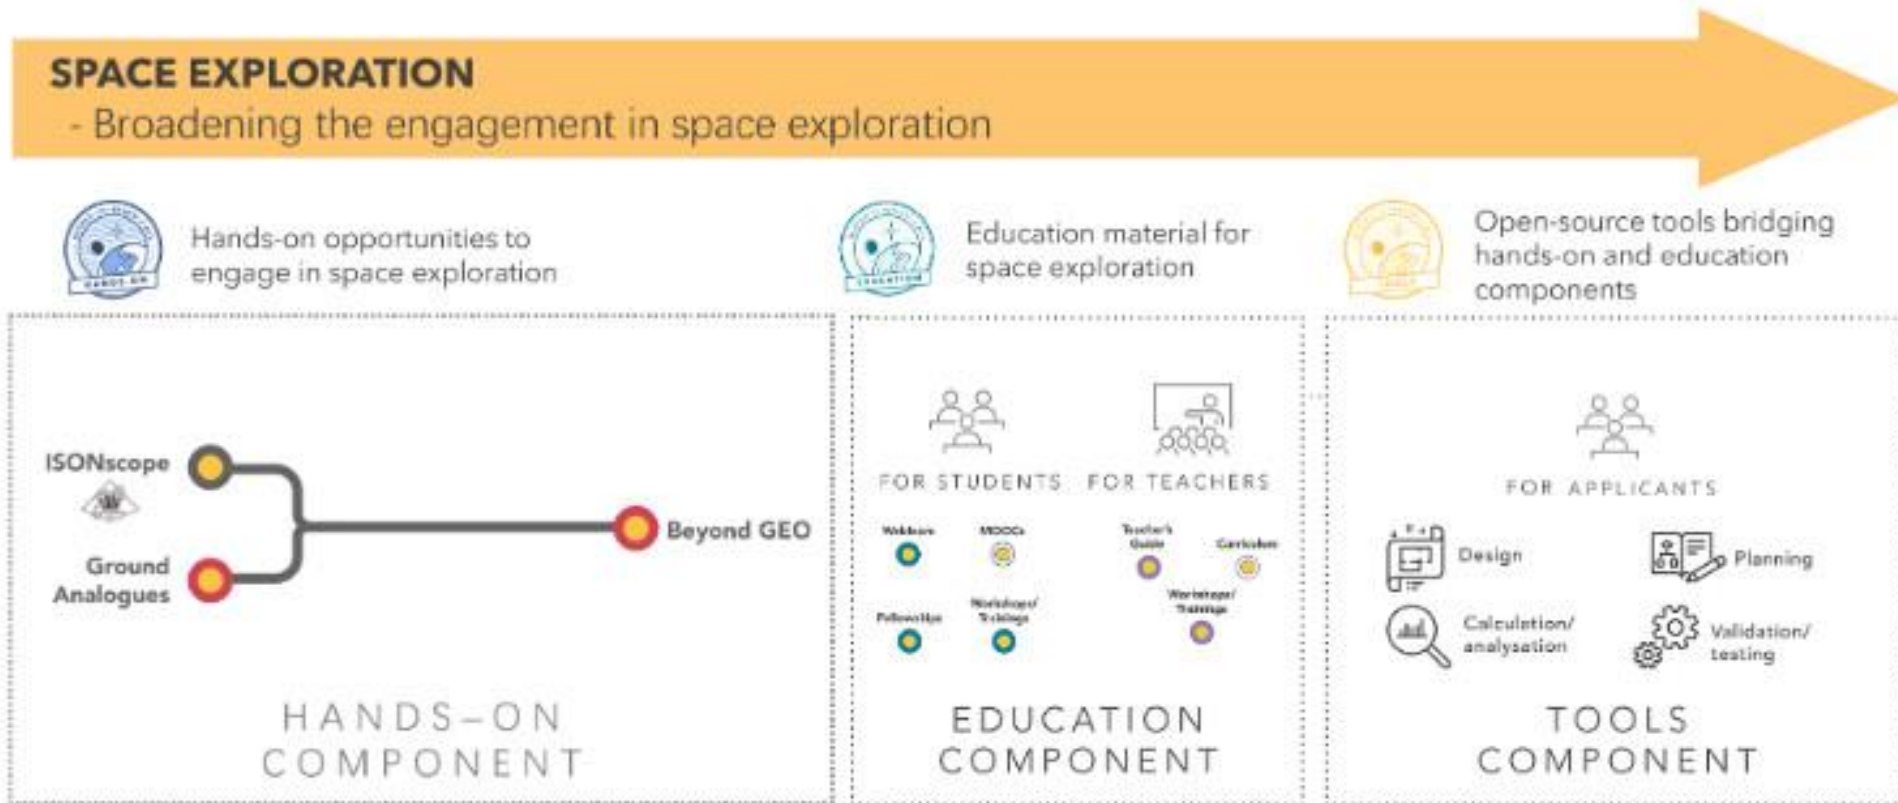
SPACE EXPLORATION
- Broadening the engagement in space exploration

HANDS-ON

Hands-on opportunities to engage in space exploration

EDUCATION

Education material for space exploration

TOOLS

Open-source tools bridging hands-on and education components

ISONscope

Ground Analogues

Beyond GEO

HANDS-ON COMPONENT

FOR STUDENTS

FOR TEACHERS

Webinars

MOOCs

Fellowships

Workshops/ Trainings

Teacher's Guide

Curriculum

Workshops/ Trainings

EDUCATION COMPONENT

FOR APPLICANTS

Design

Planning

Calculation/ analysation

Validation/ testing

TOOLS COMPONENT